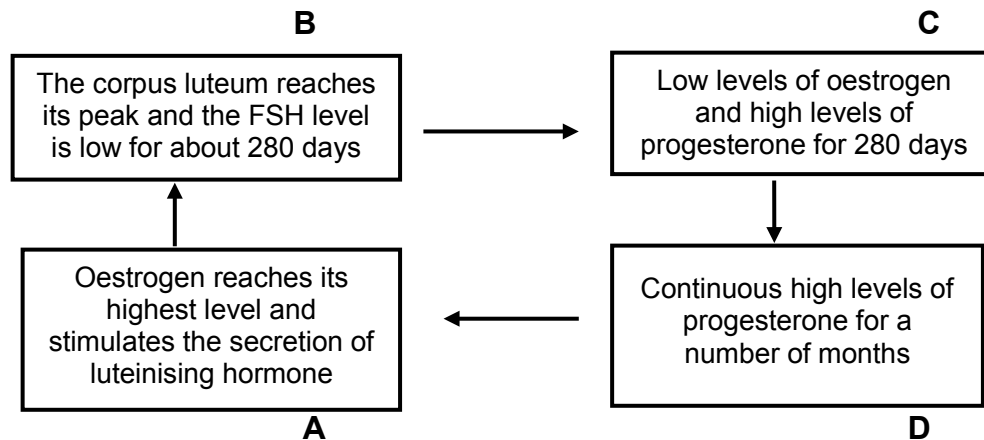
B

The corpus luteum reaches its peak and the FSH level is low for about 280 days

C

Low levels of oestrogen and high levels of progesterone for 280 days

Oestrogen reaches its highest level and stimulates the secretion of luteinising hormone

A

Continuous high levels of progesterone for a number of months

D